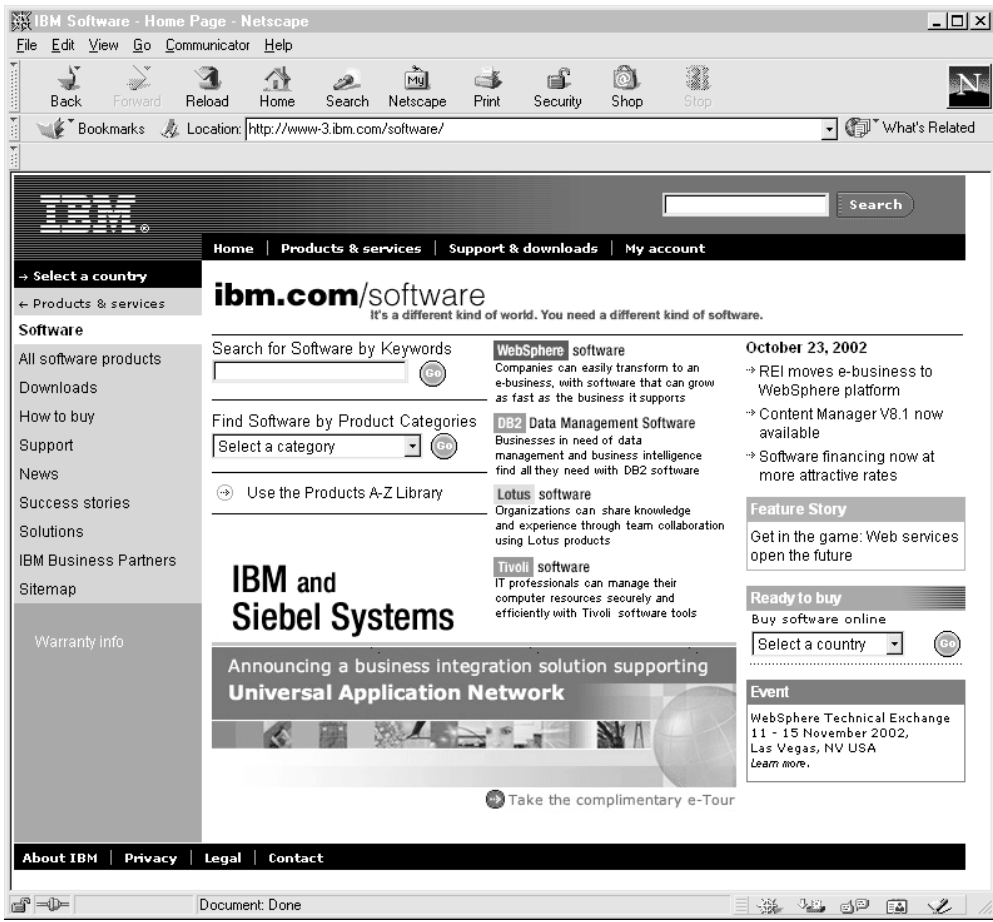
IBM Software - Home Page - Netscape

File Edit View Go Communicator Help

Back Forward Reload Home Search Netscape Print Security Shop Stop

Bookmarks Location: http://www-3.ibm.com/software/ What's Related

IBM

Search

Home | Products & services | Support & downloads | My account

→ Select a country
← Products & services
Software
All software products
Downloads
How to buy
Support
News
Success stories
Solutions
IBM Business Partners
Sitemap

Warranty info

ibm.com/software
It's a different kind of world. You need a different kind of software.

Search for Software by Keywords
Go

Find Software by Product Categories
Select a category
Go

Use the Products A-Z Library

WebSphere software
Companies can easily transform to an e-business, with software that can grow as fast as the business it supports

DB2 Data Management Software
Businesses in need of data management and business intelligence find all they need with DB2 software

Lotus software
Organizations can share knowledge and experience through team collaboration using Lotus products

Tivoli software
IT professionals can manage their computer resources securely and efficiently with Tivoli software tools

October 23, 2002
→ REI moves e-business to WebSphere platform
→ Content Manager V8.1 now available
→ Software financing now at more attractive rates

Feature Story
Get in the game: Web services open the future

Ready to buy
Buy software online
Select a country
Go

Event
WebSphere Technical Exchange
11 - 15 November 2002,
Las Vegas, NV USA
Learn more.

IBM and Siebel Systems

Announcing a business integration solution supporting
Universal Application Network

Take the complimentary e-Tour

About IBM | Privacy | Legal | Contact

Document: Done